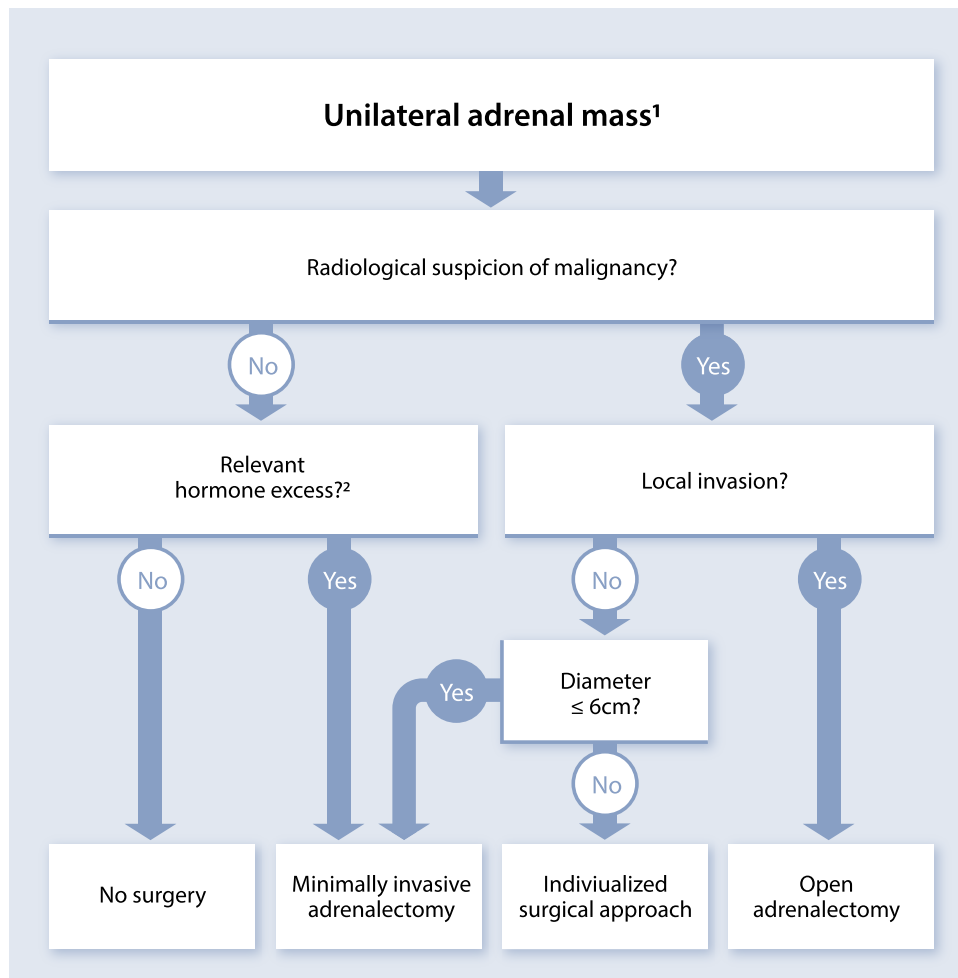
Unilateral adrenal mass¹

Radiological suspicion of malignancy?

No

Yes

Relevant hormone excess?²

Local invasion?

No

Yes

No

Yes

Yes

Diameter $\leq$ 6cm?

No

No surgery

Minimally invasive adrenalectomy

Indiviualized surgical approach

Open adrenalectomy